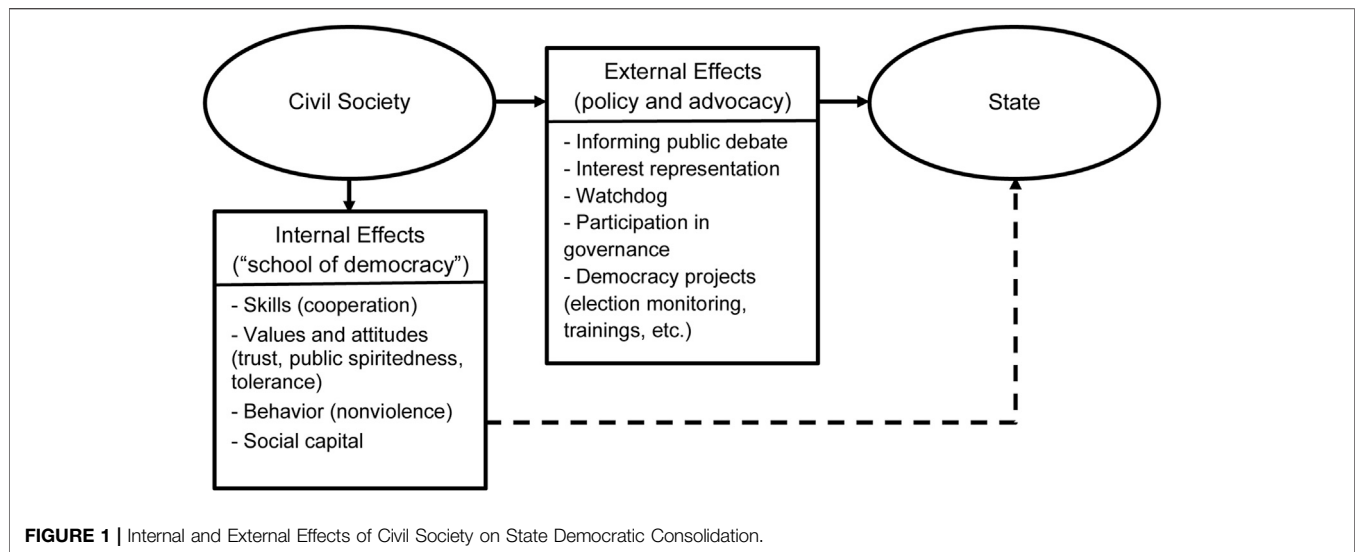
Civil Society

External Effects
(policy and advocacy)

- Informing public debate
- Interest representation
- Watchdog
- Participation in governance
- Democracy projects (election monitoring, trainings, etc.)

State

Internal Effects
("school of democracy")

- Skills (cooperation)
- Values and attitudes (trust, public spiritedness, tolerance)
- Behavior (nonviolence)
- Social capital

**FIGURE 1 |** Internal and External Effects of Civil Society on State Democratic Consolidation.